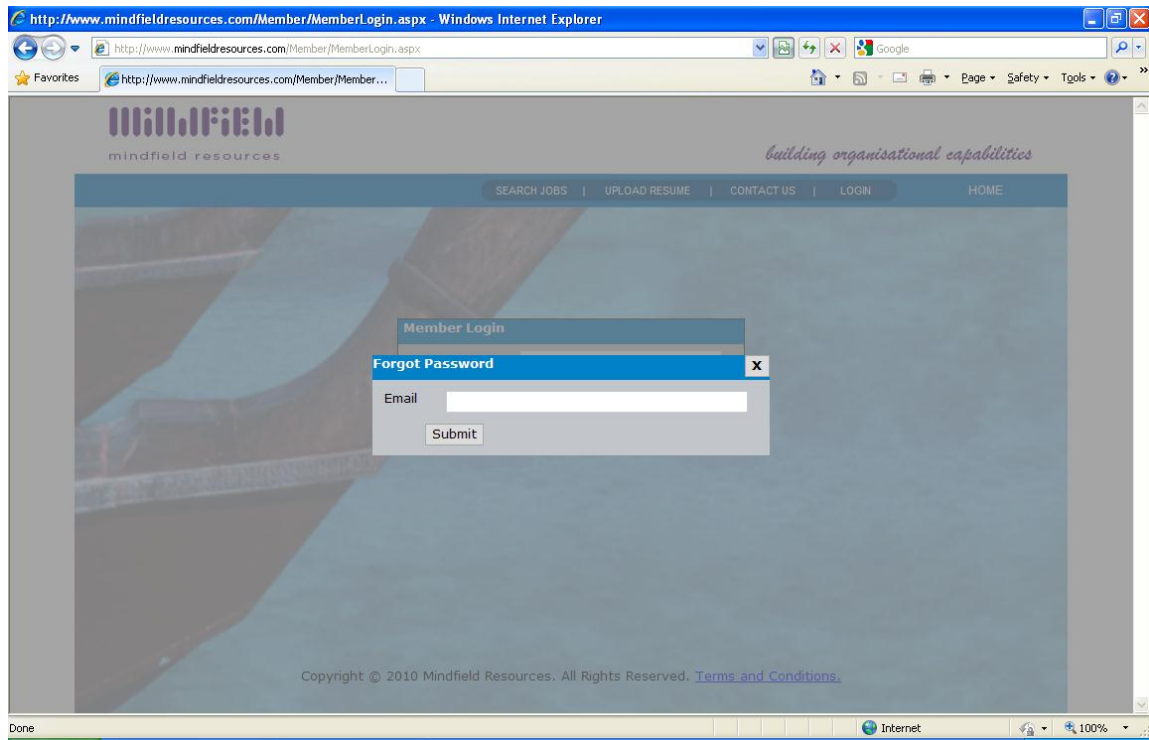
http://www.mindfieldresources.com/Member/MemberLogin.aspx - Windows Internet Explorer

http://www.mindfieldresources.com/Member/MemberLogin.aspx

Google

Favorites

http://www.mindfieldresources.com/Member/Member...

Page ▾ Safety ▾ Tools ▾

MINDFIELD

mindfield resources

building organisational capabilities

SEARCH JOBS | UPLOAD RESUME | CONTACT US | LOGIN

HOME

Member Login

Forgot Password

x

Email

Submit

Copyright © 2010 Mindfield Resources. All Rights Reserved. Terms and Conditions.

Done

Internet

100%